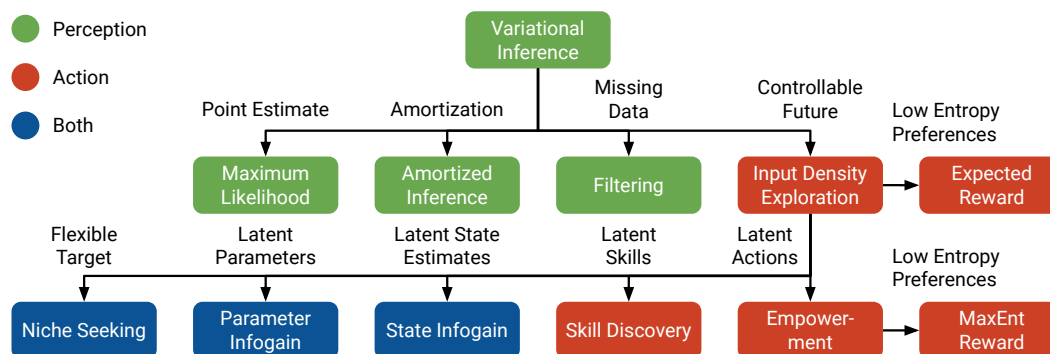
Perception
Action
Both

Variational Inference

Point Estimate
Amortization
Missing Data
Controllable Future
Low Entropy Preferences

Maximum Likelihood
Amortized Inference
Filtering
Input Density Exploration
Expected Reward

Flexible Target
Latent Parameters
Latent State Estimates
Latent Skills
Latent Actions
Low Entropy Preferences

Niche Seeking
Parameter Infogain
State Infogain
Skill Discovery
Empowerment
MaxEnt Reward